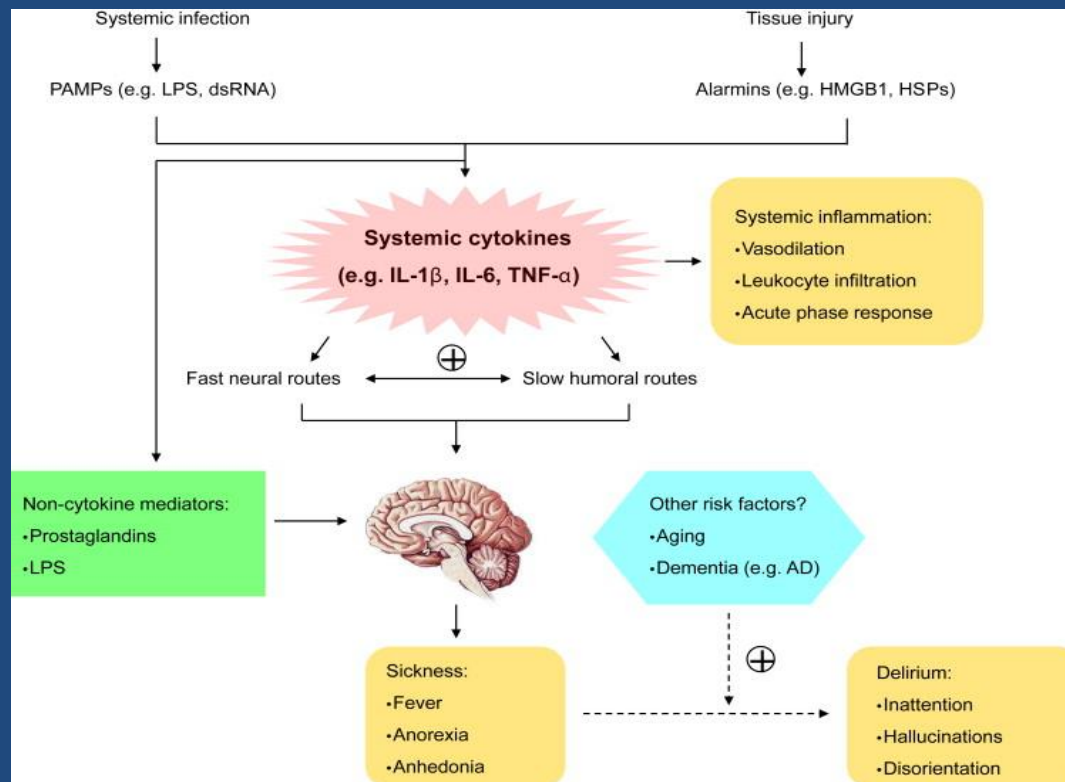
Systemic infection

PAMPs (e.g. LPS, dsRNA)

Tissue injury

Alarmins (e.g. HMGB1, HSPs)

Systemic cytokines
(e.g. IL-1$\beta$, IL-6, TNF-$\alpha$)

Systemic inflammation:
•Vasodilation
•Leukocyte infiltration
•Acute phase response

$\oplus$

Fast neural routes

Slow humoral routes

Non-cytokine mediators:
•Prostaglandins
•LPS

Other risk factors?
•Aging
•Dementia (e.g. AD)

$\oplus$

Sickness:
•Fever
•Anorexia
•Anhedonia

Delirium:
•Inattention
•Hallucinations
•Disorientation